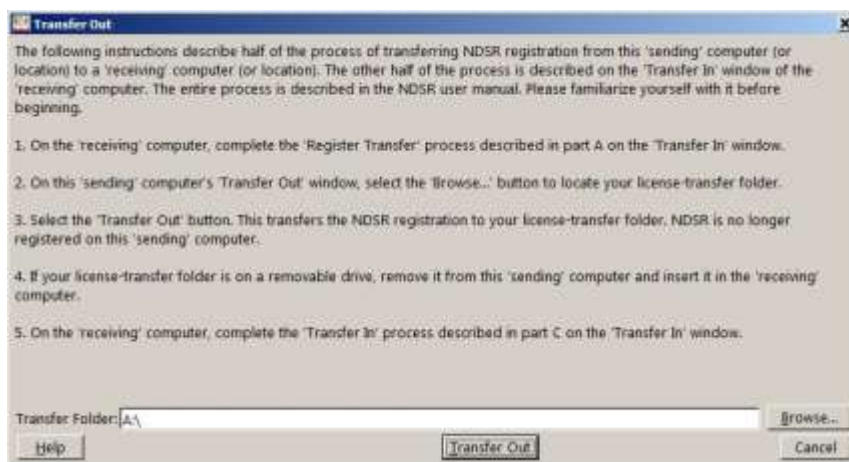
Transfer Out

The following instructions describe half of the process of transferring NDSR registration from this 'sending' computer (or location) to a 'receiving' computer (or location). The other half of the process is described on the 'Transfer In' window of the 'receiving' computer. The entire process is described in the NDSR user manual. Please familiarize yourself with it before beginning.

1. On the 'receiving' computer, complete the 'Register Transfer' process described in part A on the 'Transfer In' window.

2. On this 'sending' computer's 'Transfer Out' window, select the 'Browse...' button to locate your license-transfer folder.

3. Select the 'Transfer Out' button. This transfers the NDSR registration to your license-transfer folder. NDSR is no longer registered on this 'sending' computer.

4. If your license-transfer folder is on a removable drive, remove it from this 'sending' computer and insert it in the 'receiving' computer.

5. On the 'receiving' computer, complete the 'Transfer In' process described in part C on the 'Transfer In' window.

Transfer Folder: A:\

Browse...

Help

Transfer Out

Cancel